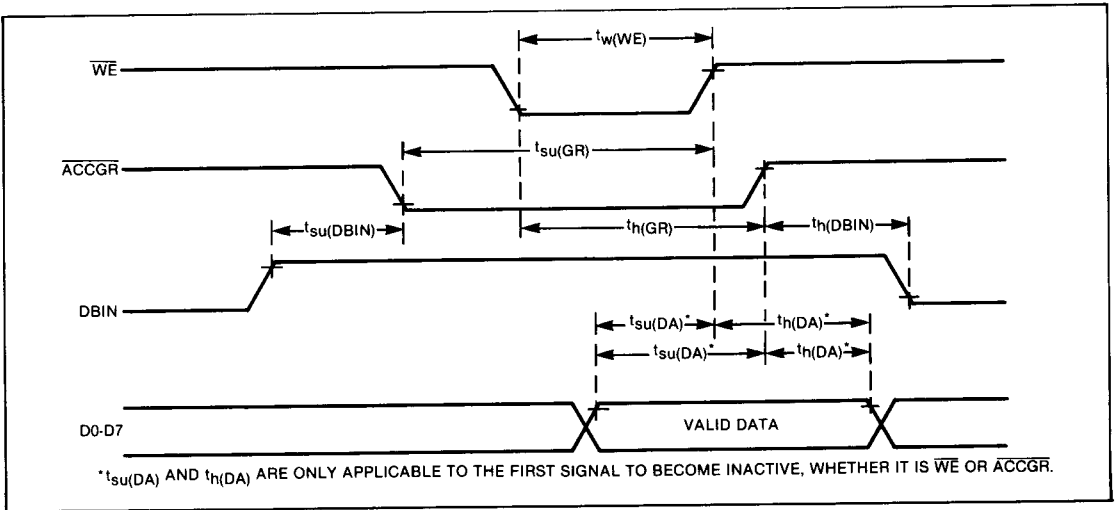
$t_{w(WE)}$

$\overline{WE}$

$t_{su(GR)}$

$\overline{ACCGR}$

$t_{su(DBIN)}$

$t_{h(GR)}$

$t_{h(DBIN)}$

DBIN

$t_{su(DA)}$*

$t_{h(DA)}$*

$t_{su(DA)}$*

$t_{h(DA)}$*

D0-D7

VALID DATA

*$t_{su(DA)}$ AND $t_{h(DA)}$ ARE ONLY APPLICABLE TO THE FIRST SIGNAL TO BECOME INACTIVE, WHETHER IT IS $\overline{WE}$ OR $\overline{ACCGR}$.